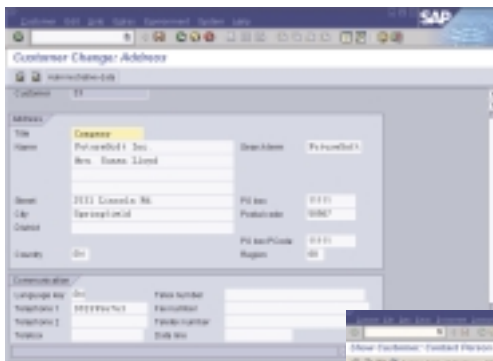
SAP

Customer Change: Address

Customer 11

Address

Title Company

Name FutureSoft Inc

Mrs. Emma Lloyd

Search term FutureSoft

Street 2111 Lincoln Rd.

City Springfield

District

PO box

Postal code 98867

PO box PCode

Country US

Region WA

Communication

Language key EN

Telephone 1 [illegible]

Telephone 2

Telefax

Telex number

Fax number

Teletex number

Data line

Show Customer: Contact Person